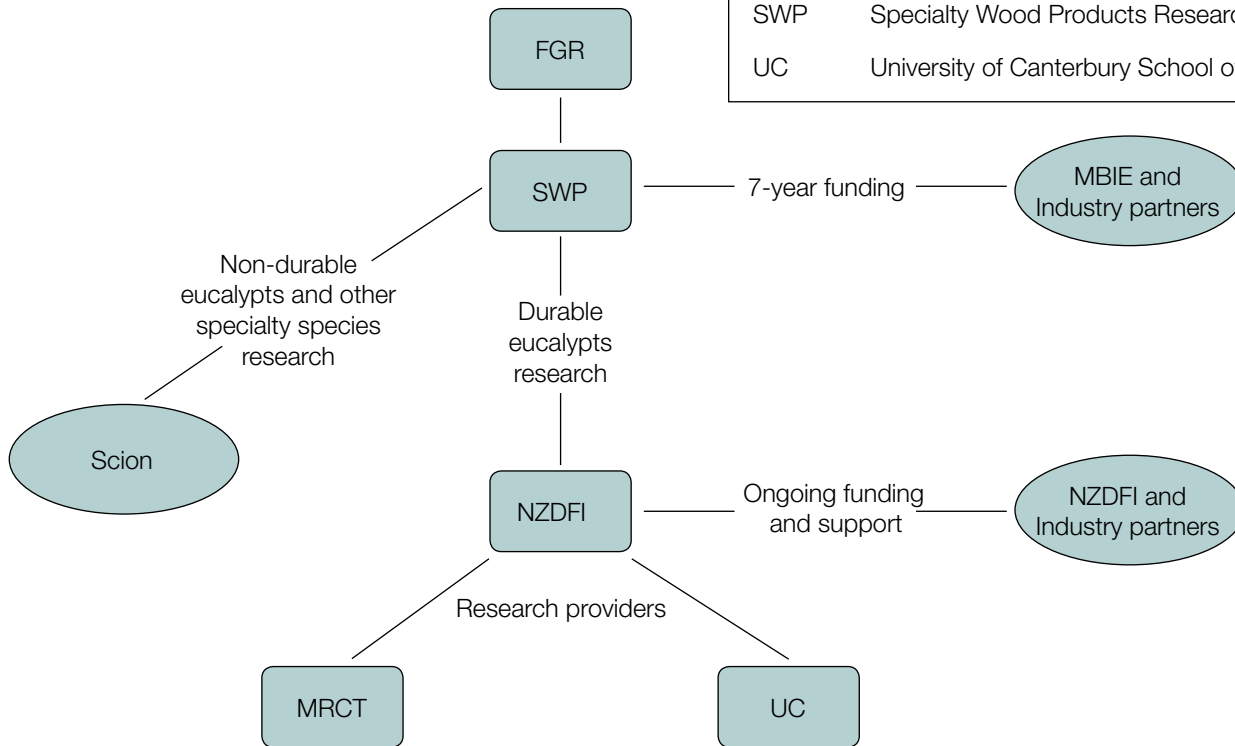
| | |
|---|---|
| SWP | Specialty Wood Products Researc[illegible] |
| UC | University of Canterbury School o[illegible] |

FGR

SWP

7-year funding

MBIE and Industry partners

Non-durable eucalypts and other specialty species research

Durable eucalypts research

Scion

NZDFI

Ongoing funding and support

NZDFI and Industry partners

Research providers

MRCT

UC